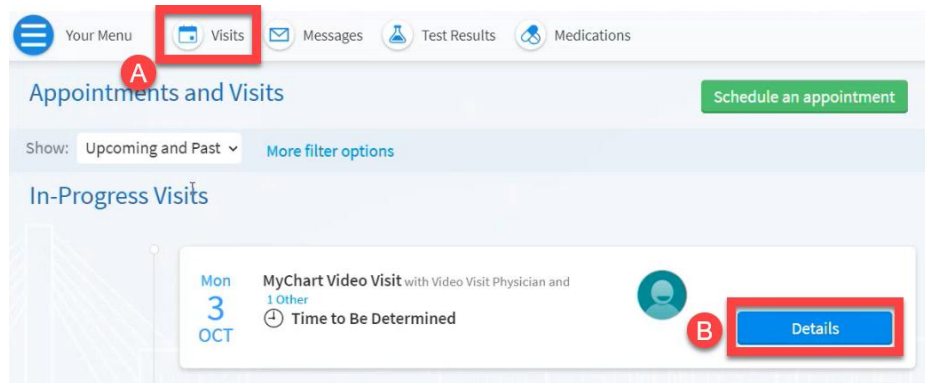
Your Menu

Visits

Messages

Test Results

Medications

A

Appointments and Visits

Schedule an appointment

Show: Upcoming and Past

More filter options

In-Progress Visits

Mon
3
OCT

MyChart Video Visit with Video Visit Physician and 1 Other

Time to Be Determined

B

Details